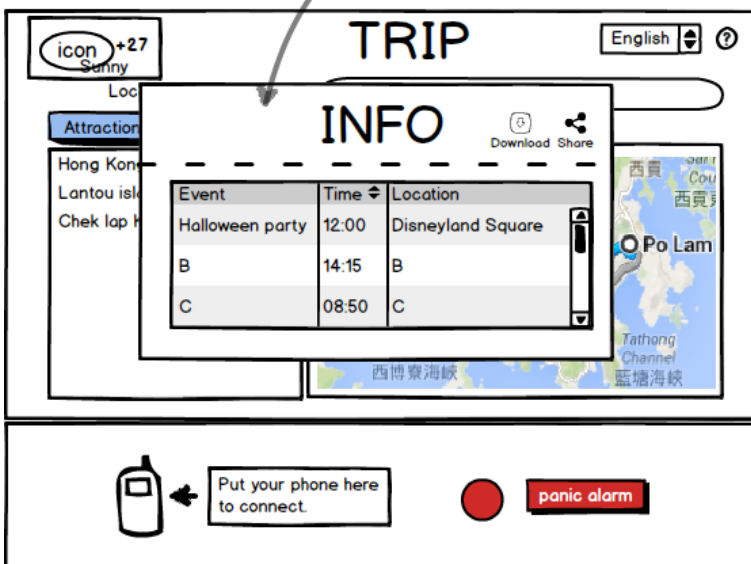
icon +27
Sunny

TRIP

English

?

Loc

Attraction

Hong Kon

Lantou isl

Chek lap k

INFO

Download

Share

| Event | Time | Location |
|---|---|---|
| Halloween party | 12:00 | Disneyland Square |
| B | 14:15 | B |
| C | 08:50 | C |

西貢

Sai
Cou

西貢

Po Lam

Tathong
Channel

西博寮海峽

藍塘海峽

Put your phone here to connect.

panic alarm